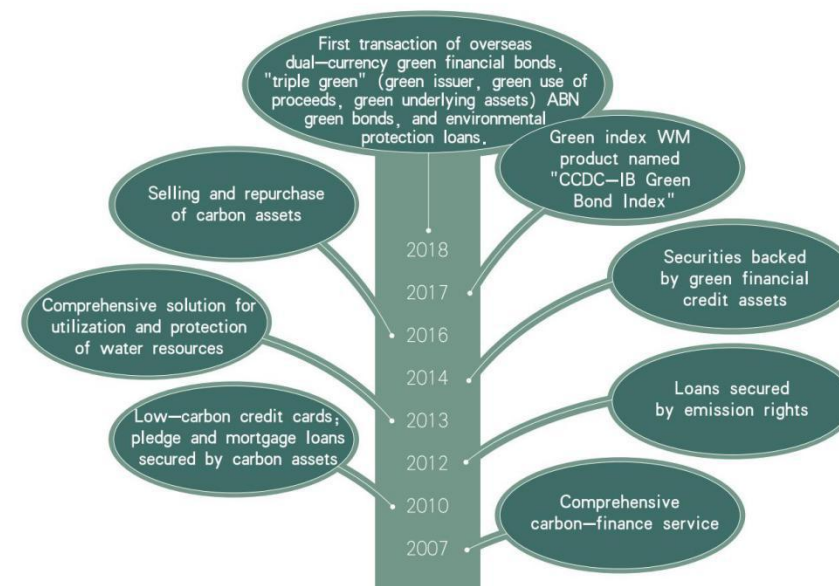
First transaction of overseas dual—currency green financial bonds, "triple green" (green issuer, green use of proceeds, green underlying assets) ABN green bonds, and environmental protection loans.

Green index WM product named "CCDC—IB Green Bond Index"

Selling and repurchase of carbon assets

2018

2017

Securities backed by green financial credit assets

Comprehensive solution for utilization and protection of water resources

2016

2014

2013

Loans secured by emission rights

Low—carbon credit cards; pledge and mortgage loans secured by carbon assets

2012

2010

Comprehensive carbon—finance service

2007